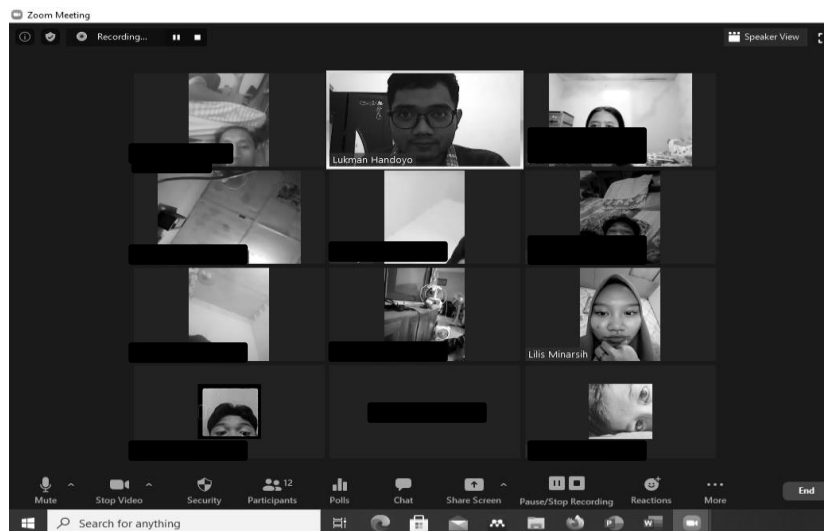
Zoom Meeting

Recording...

Speaker View

Lukman Handoyo

Lilis Minarsih

Mute

Stop Video

Security

12

Participants

Polls

Chat

Share Screen

Pause/Stop Recording

Reactions

More

End

Search for anything